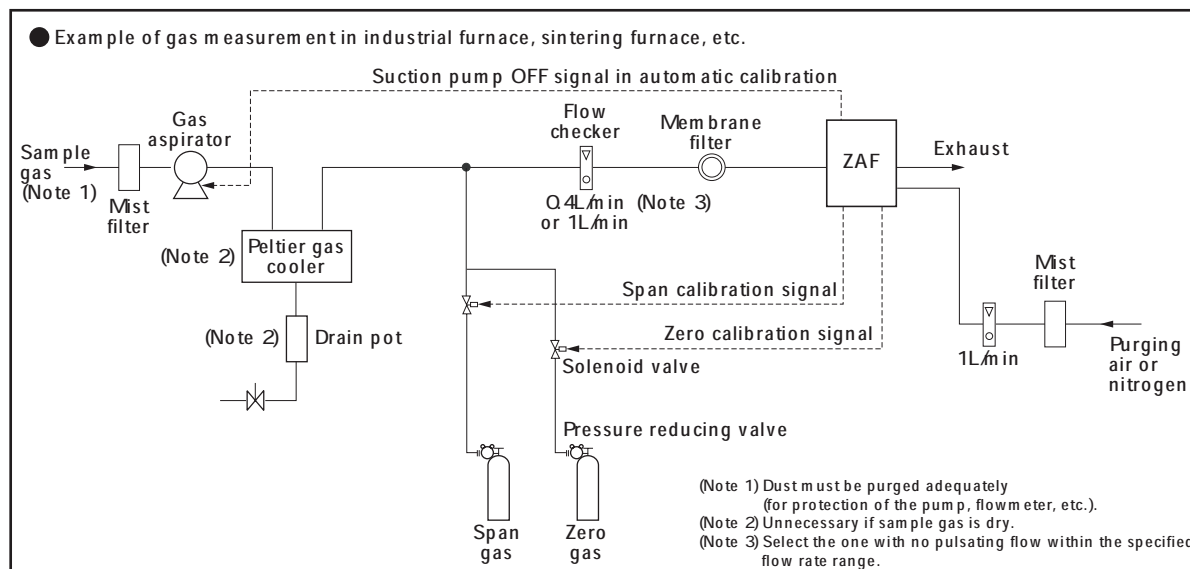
Example of gas measurement in industrial furnace, sintering furnace, etc.

Suction pump OFF signal in automatic calibration

Sample gas (Note 1)

Mist filter

Gas aspirator

(Note 2)

Peltier gas cooler

(Note 2)

Drain pot

Flow checker

0.4L/min or 1L/min

Membrane filter

(Note 3)

ZAF

Exhaust

Span calibration signal

Zero calibration signal

Solenoid valve

Pressure reducing valve

Span gas

Zero gas

Mist filter

1L/min

Purging air or nitrogen

(Note 1) Dust must be purged adequately (for protection of the pump, flowmeter, etc.).
(Note 2) Unnecessary if sample gas is dry.
(Note 3) Select the one with no pulsating flow within the specified flow rate range.